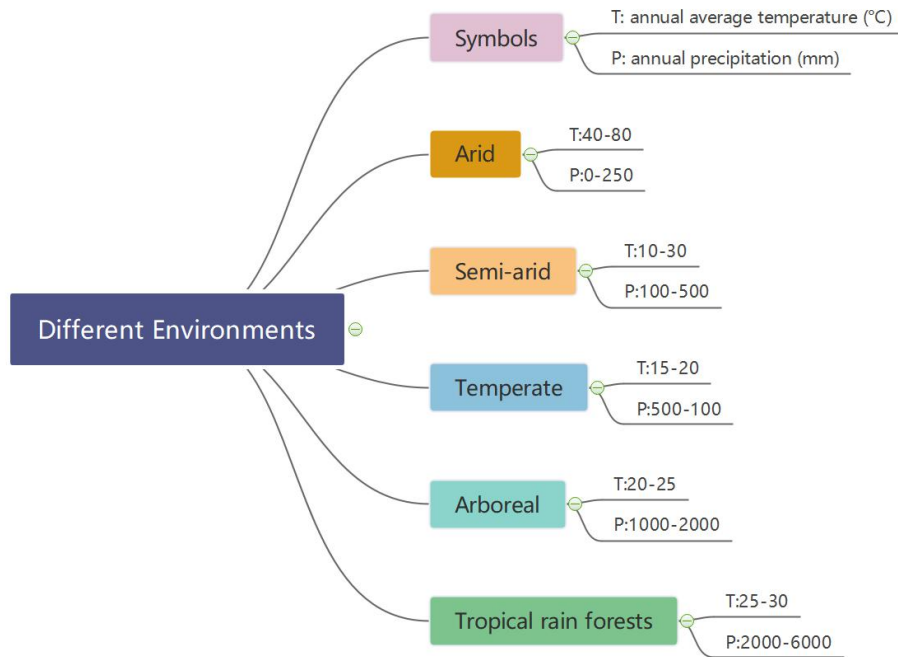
Different Environments

Symbols
T: annual average temperature (°C)
P: annual precipitation (mm)

Arid
T:40-80
P:0-250

Semi-arid
T:10-30
P:100-500

Temperate
T:15-20
P:500-100

Arboreal
T:20-25
P:1000-2000

Tropical rain forests
T:25-30
P:2000-6000